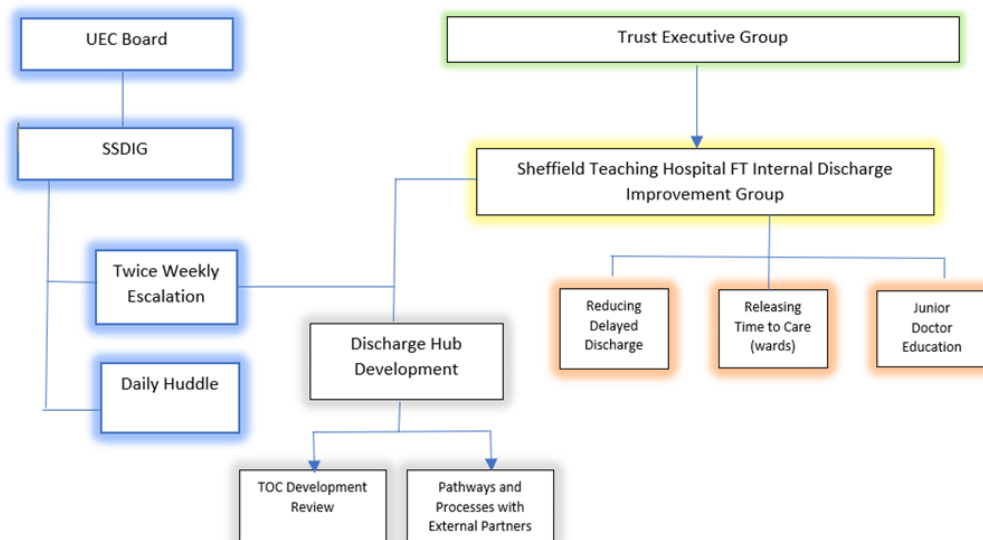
UEC Board

SSDIG

Twice Weekly Escalation

Daily Huddle

Trust Executive Group

Sheffield Teaching Hospital FT Internal Discharge Improvement Group

Reducing Delayed Discharge

Releasing Time to Care (wards)

Junior Doctor Education

Discharge Hub Development

TOC Development Review

Pathways and Processes with External Partners